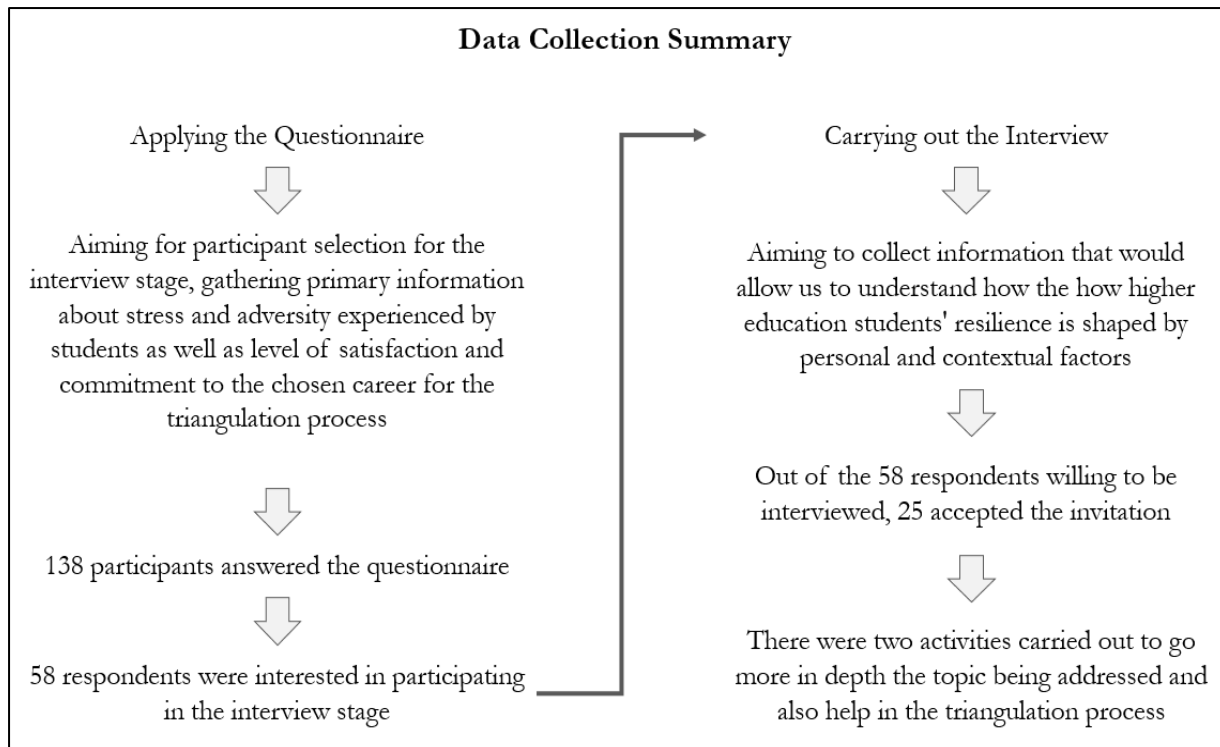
Data Collection Summary

Applying the Questionnaire

Aiming for participant selection for the interview stage, gathering primary information about stress and adversity experienced by students as well as level of satisfaction and commitment to the chosen career for the triangulation process

138 participants answered the questionnaire

58 respondents were interested in participating in the interview stage

Carrying out the Interview

Aiming to collect information that would allow us to understand how the how higher education students' resilience is shaped by personal and contextual factors

Out of the 58 respondents willing to be interviewed, 25 accepted the invitation

There were two activities carried out to go more in depth the topic being addressed and also help in the triangulation process